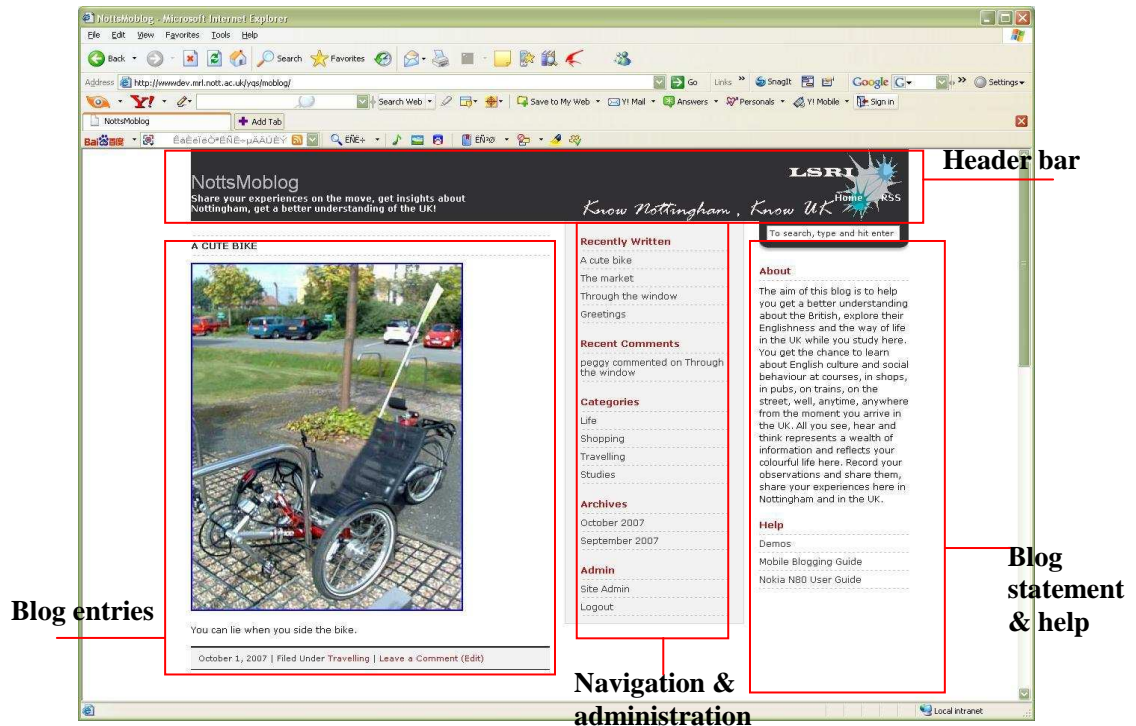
NottsMoblog - Microsoft Internet Explorer

File Edit View Favorites Tools Help

Back Search Favorites

Address http://wwwdev.mrl.nott.ac.uk/yqs/moblog/ Go Links SnagIt Google G Settings

Y! Search Web Save to My Web Y! Mail Answers Personals Y! Mobile Sign in

NottsMoblog Add Tab

NottsMoblog

Share your experiences on the move, get insights about Nottingham, get a better understanding of the UK!

Know Nottingham, Know UK

LSRI

Home RSS

Header bar

To search, type and hit enter

A CUTE BIKE

You can lie when you side the bike.

October 1, 2007 | Filed Under Travelling | Leave a Comment (Edit)

Recently Written

A cute bike

The market

Through the window

Greetings

Recent Comments

peggy commented on Through the window

Categories

Life

Shopping

Travelling

Studies

Archives

October 2007

September 2007

Admin

Site Admin

Logout

About

The aim of this blog is to help you get a better understanding about the British, explore their Englishness and the way of life in the UK while you study here. You get the chance to learn about English culture and social behaviour at courses, in shops, in pubs, on trains, on the street, well, anytime, anywhere from the moment you arrive in the UK. All you see, hear and think represents a wealth of information and reflects your colourful life here. Record your observations and share them, share your experiences here in Nottingham and in the UK.

Help

Demos

Mobile Blogging Guide

Nokia N80 User Guide

Blog entries

Blog statement & help

Navigation & administration

Local intranet